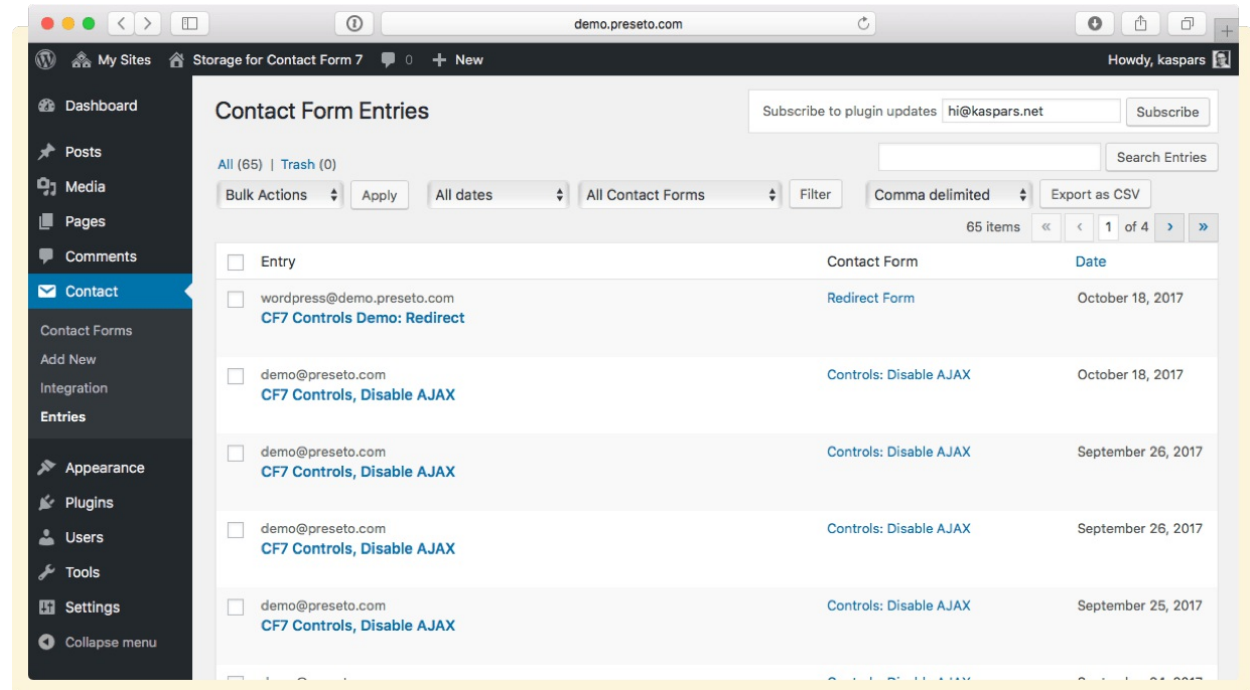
demo.preseto.com

My Sites Storage for Contact Form 7 0 + New Howdy, kaspars

Dashboard
Posts
Media
Pages
Comments
Contact
Contact Forms
Add New
Integration
Entries
Appearance
Plugins
Users
Tools
Settings
Collapse menu

Contact Form Entries

Subscribe to plugin updates hi@kaspars.net Subscribe

All (65) | Trash (0)

Search Entries

Bulk Actions Apply All dates All Contact Forms Filter Comma delimited Export as CSV

65 items « ‹ 1 of 4 › »

| | Entry | Contact Form | Date |
|---|---|---|---|
| | wordpress@demo.preseto.com CF7 Controls Demo: Redirect | Redirect Form | October 18, 2017 |
| | demo@preseto.com CF7 Controls, Disable AJAX | Controls: Disable AJAX | October 18, 2017 |
| | demo@preseto.com CF7 Controls, Disable AJAX | Controls: Disable AJAX | September 26, 2017 |
| | demo@preseto.com CF7 Controls, Disable AJAX | Controls: Disable AJAX | September 26, 2017 |
| | demo@preseto.com CF7 Controls, Disable AJAX | Controls: Disable AJAX | September 25, 2017 |
| | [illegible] | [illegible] | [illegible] |